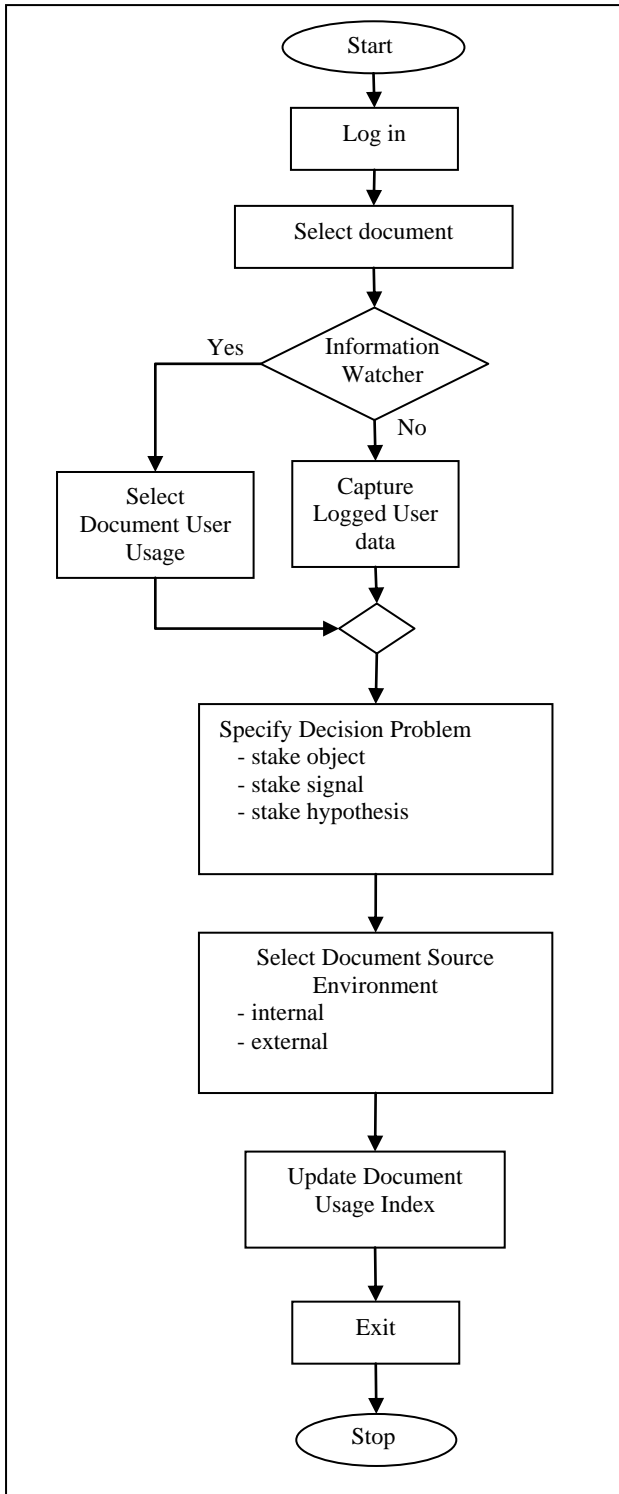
Start

Log in

Select document

Information Watcher

Yes

No

Select Document User Usage

Capture Logged User data

Specify Decision Problem
- stake object
- stake signal
- stake hypothesis

Select Document Source Environment
- internal
- external

Update Document Usage Index

Exit

Stop